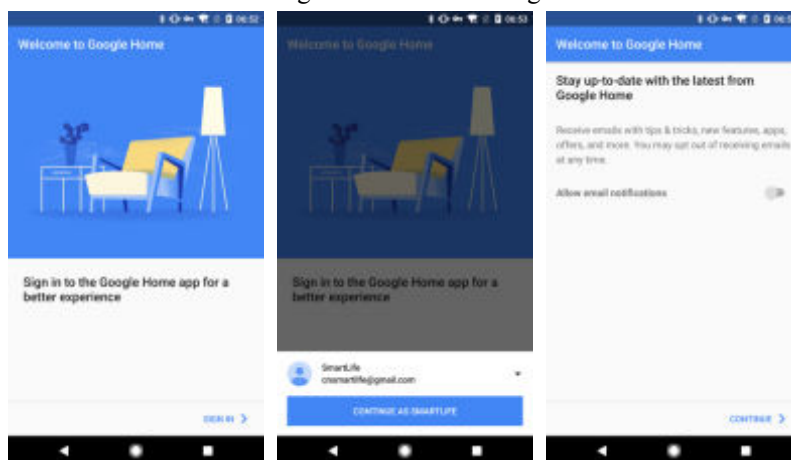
06:52

Welcome to Google Home

Sign in to the Google Home app for a better experience

SIGN IN

06:53

Welcome to Google Home

Sign in to the Google Home app for a better experience

SmartLife
cnsmartlife@gmail.com

CONTINUE AS SMARTLIFE

06:5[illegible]

Welcome to Google Home

Stay up-to-date with the latest from Google Home

Receive emails with tips & tricks, new features, apps, offers, and more. You may opt out of receiving emails at any time.

Allow email notifications

CONTINUE